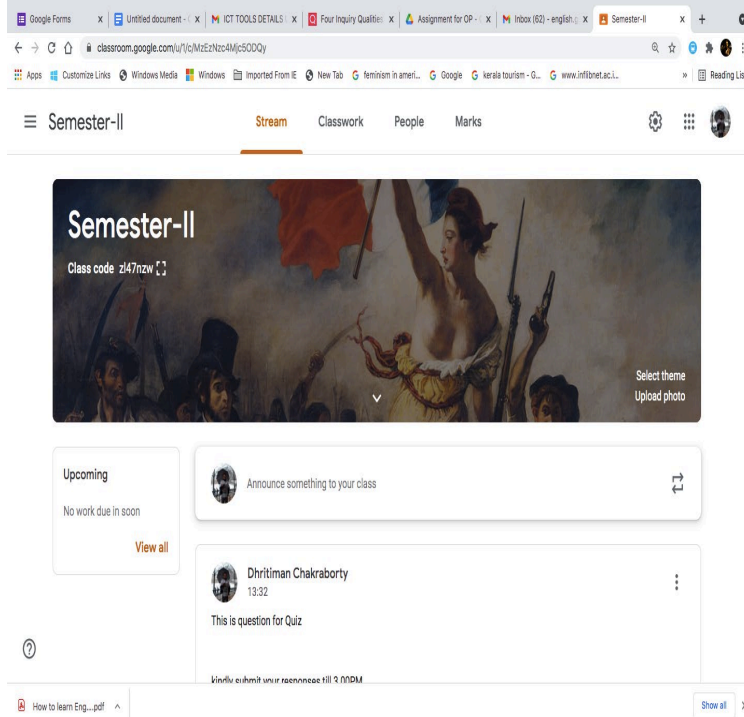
Google Forms x | Untitled document - x | ICT TOOLS DETAILS x | Four Inquiry Qualitie x | Assignment for OP - x | Inbox (62) - english. x | Semester-II x +

classroom.google.com/u/1/c/MzEzNzc4Mjc5ODQy

Apps | Customize Links | Windows Media | Windows | Imported From IE | New Tab | feminism in ameri... | Google | kerala tourism - G... | www.inflibnet.ac.i... » | Reading Lis

Semester-II

Stream Classwork People Marks

Semester-II

Class code zl47nzw

Select theme
Upload photo

Upcoming

No work due in soon

View all

Announce something to your class

Dhritiman Chakraborty
13:32

This is question for Quiz

kindly submit your responses till 3.00PM

How to learn Eng....pdf

Show all